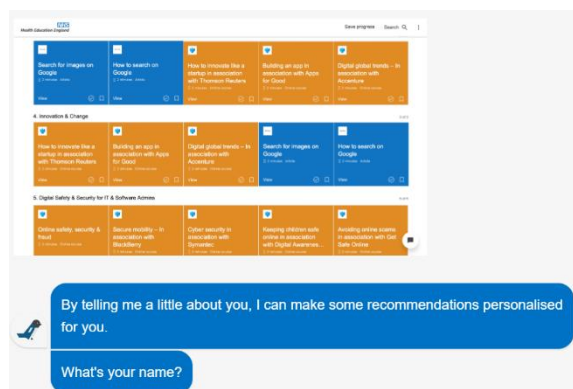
NHS
Health Education England

Save progress Search

Search for images on Google
View

How to search on Google
View

How to innovate like a startup in association with Thomson Reuters
View

Building an app in association with Apps for Good
View

Digital global trends – In association with Accenture
View

4. Innovation & Change

How to innovate like a startup in association with Thomson Reuters
View

Building an app in association with Apps for Good
View

Digital global trends – In association with Accenture
View

Search for images on Google
View

How to search on Google
View

5. Digital Safety & Security for IT & Software Access

Online safety, security & fraud

Secure mobility – In association with BlackBerry

Cyber security in association with Symantec

Keeping children safe online in association with Digital Awarenes...

Avoiding online scams in association with Get Safe Online

By telling me a little about you, I can make some recommendations personalised for you.

What's your name?